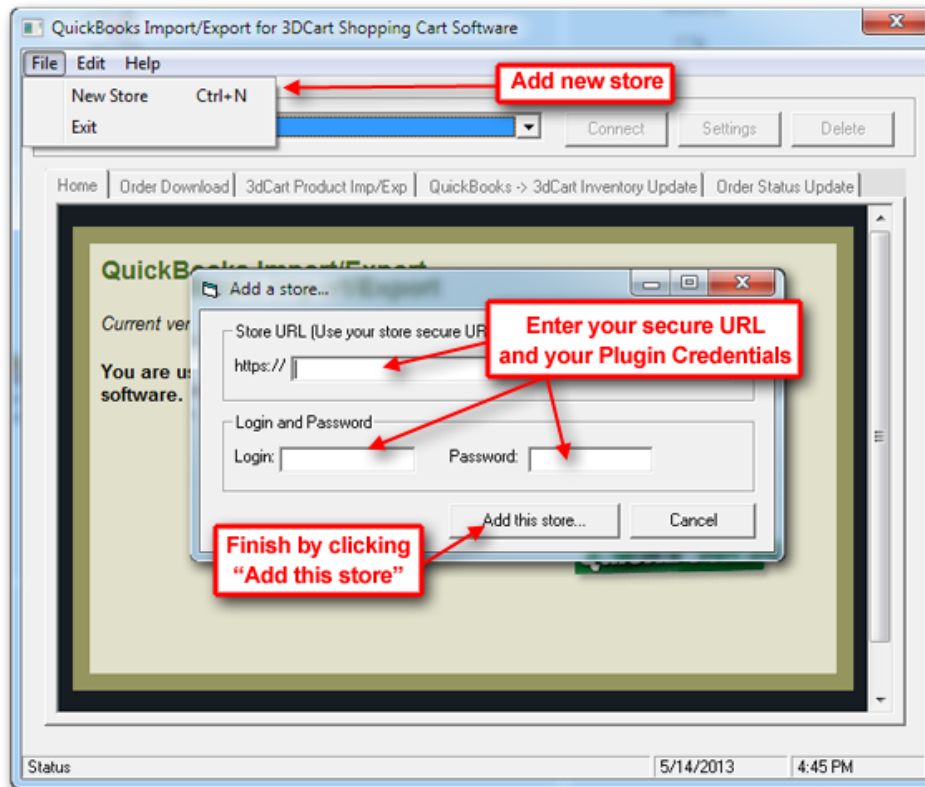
QuickBooks Import/Export for 3DCart Shopping Cart Software

File Edit Help

New Store Ctrl+N

Exit

Add new store

Connect Settings Delete

Home | Order Download | 3dCart Product Imp/Exp | QuickBooks -> 3dCart Inventory Update | Order Status Update

QuickBo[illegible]

Current ver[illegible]

You are us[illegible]
software.

Add a store...

Store URL (Use your store secure UR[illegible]

https://

Enter your secure URL and your Plugin Credentials

Login and Password

Login:

Password:

Add this store...

Cancel

Finish by clicking "Add this store"

Status

5/14/2013

4:45 PM